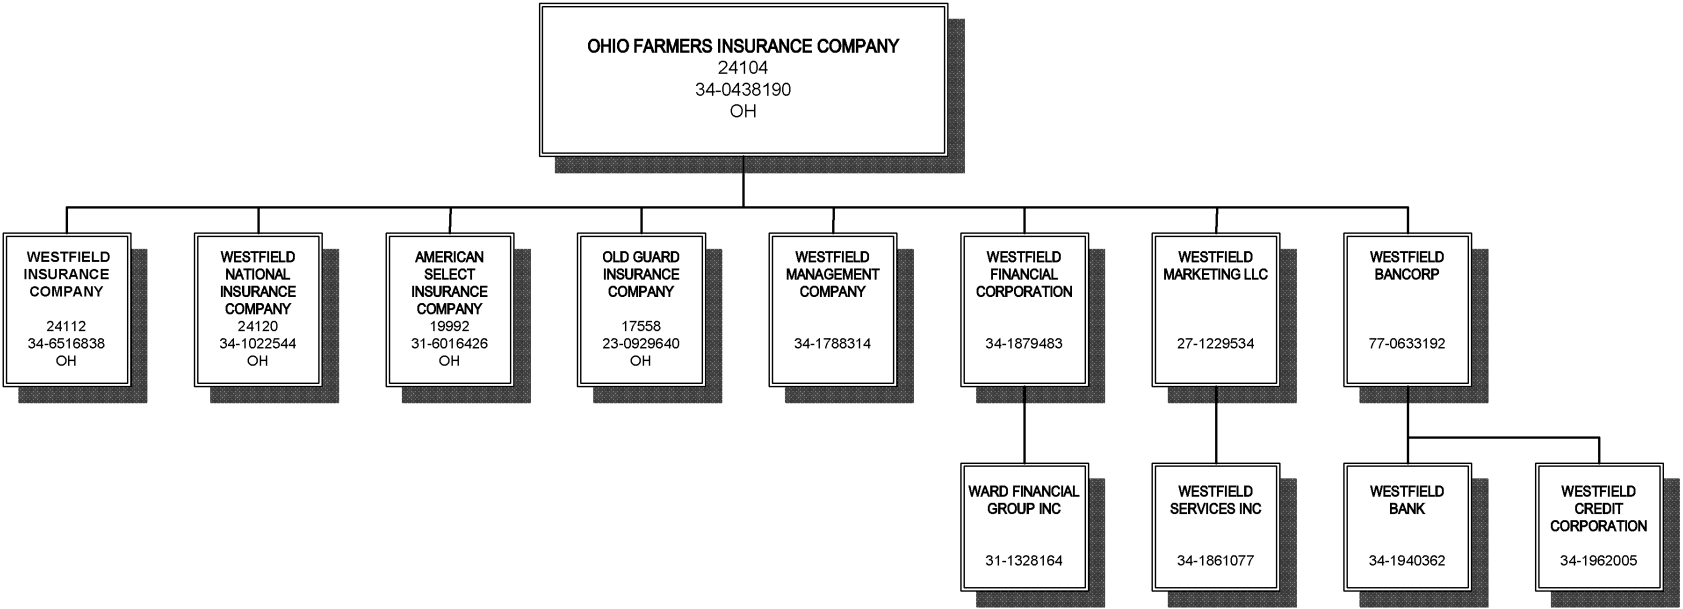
OHIO FARMERS INSURANCE COMPANY
24104
34-0438190
OH

WESTFIELD INSURANCE COMPANY
24112
34-6516838
OH

WESTFIELD NATIONAL INSURANCE COMPANY
24120
34-1022544
OH

AMERICAN SELECT INSURANCE COMPANY
19992
31-6016426
OH

OLD GUARD INSURANCE COMPANY
17558
23-0929640
OH

WESTFIELD MANAGEMENT COMPANY
34-1788314

WESTFIELD FINANCIAL CORPORATION
34-1879483

WESTFIELD MARKETING LLC
27-1229534

WESTFIELD BANCORP
77-0633192

WARD FINANCIAL GROUP INC
31-1328164

WESTFIELD SERVICES INC
34-1861077

WESTFIELD BANK
34-1940362

WESTFIELD CREDIT CORPORATION
34-1962005